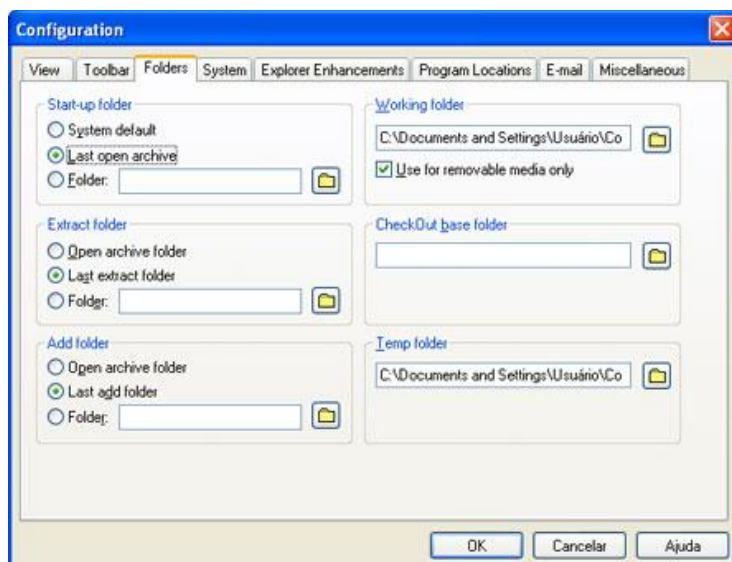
Configuration

View | Toolbar | Folders | System | Explorer Enhancements | Program Locations | E-mail | Miscellaneous

Start-up folder
System default
Last open archive
Folder:

Working folder
C:\Documents and Settings\Usuário\Co
Use for removable media only

Extract folder
Open archive folder
Last extract folder
Folder:

CheckOut base folder

Add folder
Open archive folder
Last add folder
Folder:

Temp folder
C:\Documents and Settings\Usuário\Co

OK | Cancelar | Ajuda